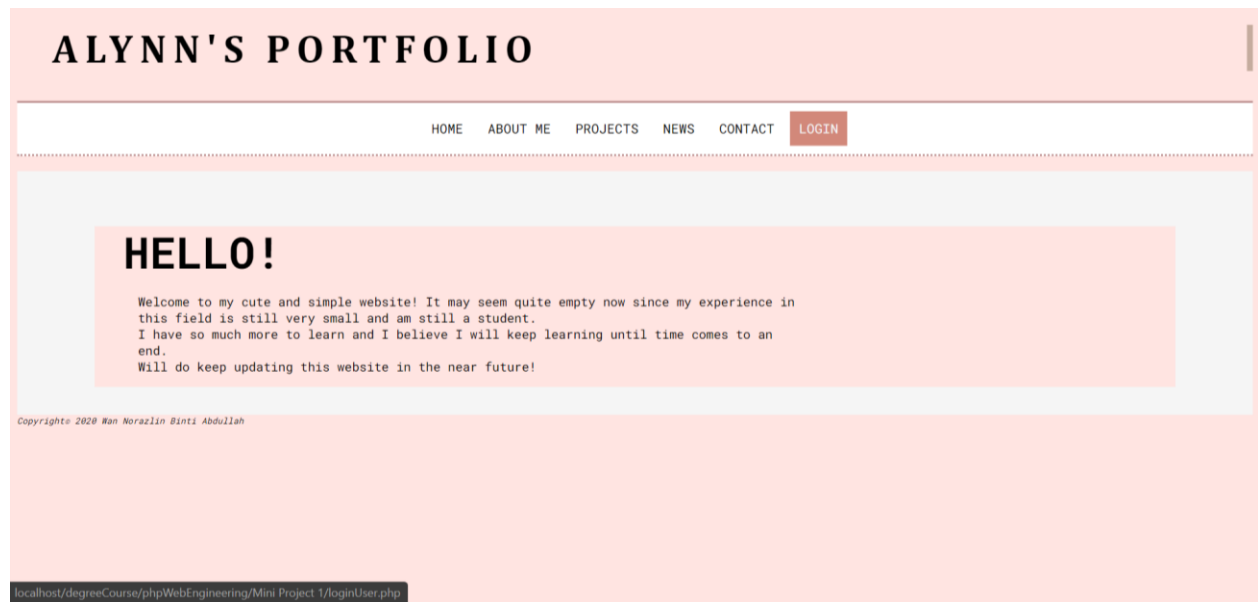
ALYNN'S PORTFOLIO

HOME ABOUT ME PROJECTS NEWS CONTACT LOGIN

HELLO!

Welcome to my cute and simple website! It may seem quite empty now since my experience in this field is still very small and am still a student.
I have so much more to learn and I believe I will keep learning until time comes to an end.
Will do keep updating this website in the near future!

Copyright© 2020 Wan Norazlin Binti Abdullah

localhost/degreeCourse/phpWebEngineering/Mini Project 1/loginUser.php